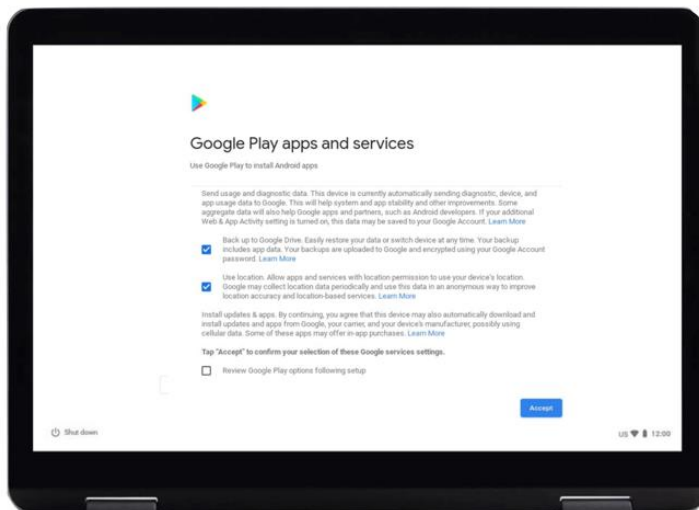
Google Play apps and services

Use Google Play to install Android apps

Send usage and diagnostic data. This device is currently automatically sending diagnostic, device, and app usage data to Google. This will help system and app stability and other improvements. Some aggregate data will also help Google apps and partners, such as Android developers. If your additional Web & App Activity setting is turned on, this data may be saved to your Google Account. Learn More

Back up to Google Drive. Easily restore your data or switch device at any time. Your backup includes app data. Your backups are uploaded to Google and encrypted using your Google Account password. Learn More

Use location. Allow apps and services with location permission to use your device's location. Google may collect location data periodically and use this data in an anonymous way to improve location accuracy and location-based services. Learn More

Install updates & apps. By continuing, you agree that this device may also automatically download and install updates and apps from Google, your carrier, and your device's manufacturer, possibly using cellular data. Some of these apps may offer in-app purchases. Learn More

Tap "Accept" to confirm your selection of these Google services settings.

Review Google Play options following setup

Accept

Shut down

US 12:00